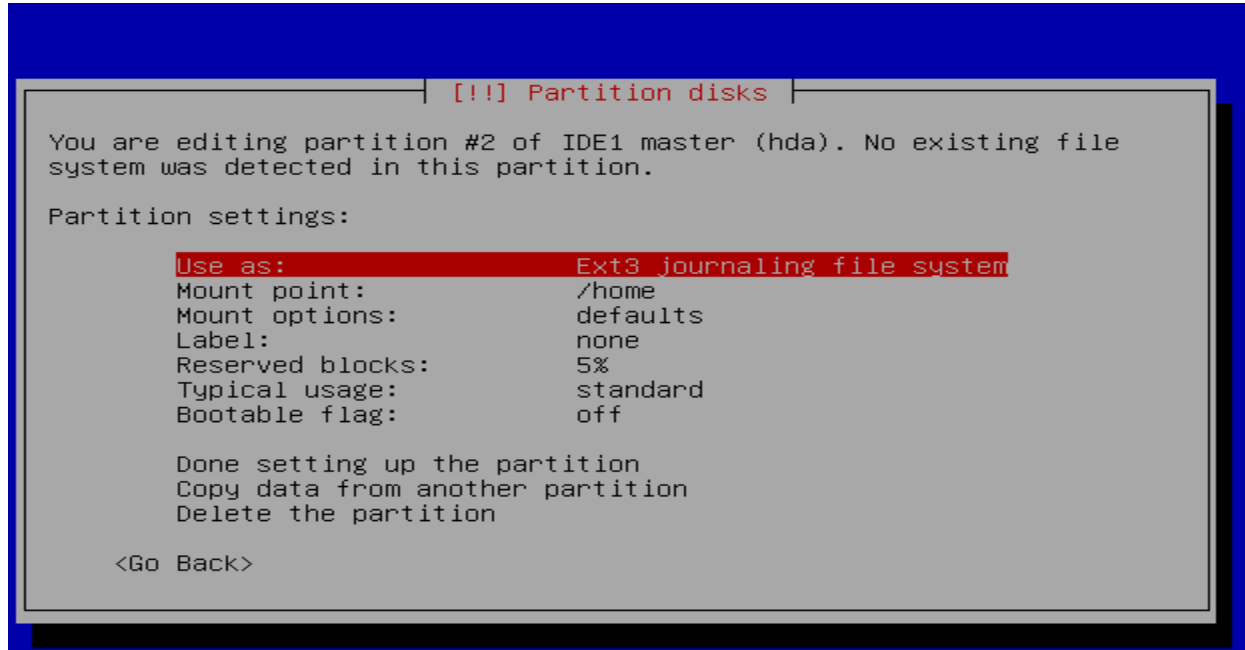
[!!] Partition disks

You are editing partition #2 of IDE1 master (hda). No existing file system was detected in this partition.

Partition settings:

| | |
|---|---|
| Use as: | Ext3 journaling file system |
| Mount point: | /home |
| Mount options: | defaults |
| Label: | none |
| Reserved blocks: | 5% |
| Typical usage: | standard |
| Bootable flag: | off |

Done setting up the partition
Copy data from another partition
Delete the partition

<Go Back>